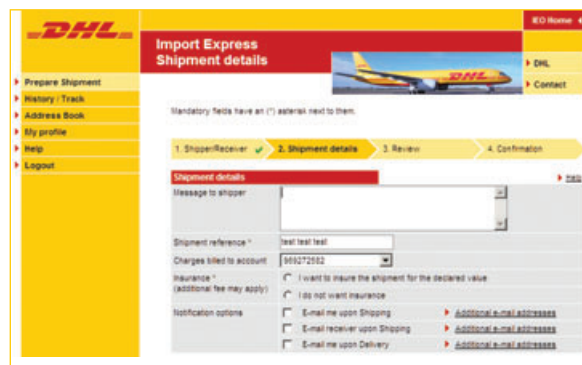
DHL

IEO Home

Import Express
Shipment details

DHL

Contact

DHL

Prepare Shipment
History / Track
Address Book
My profile
Help
Logout

Mandatory fields have an (*) asterisk next to them.

1. Shipper/Receiver ✔ 2. Shipment details 3. Review 4. Confirmation

Shipment details

Help

Message to shipper

Shipment reference * test test test

Charges billed to account 969272582

Insurance *
(additional fee may apply)

I want to insure the shipment for the declared value

I do not want insurance

Notification options

E-mail me upon Shipping Additional e-mail addresses

E-mail receiver upon Shipping Additional e-mail addresses

E-mail me upon Delivery Additional e-mail addresses